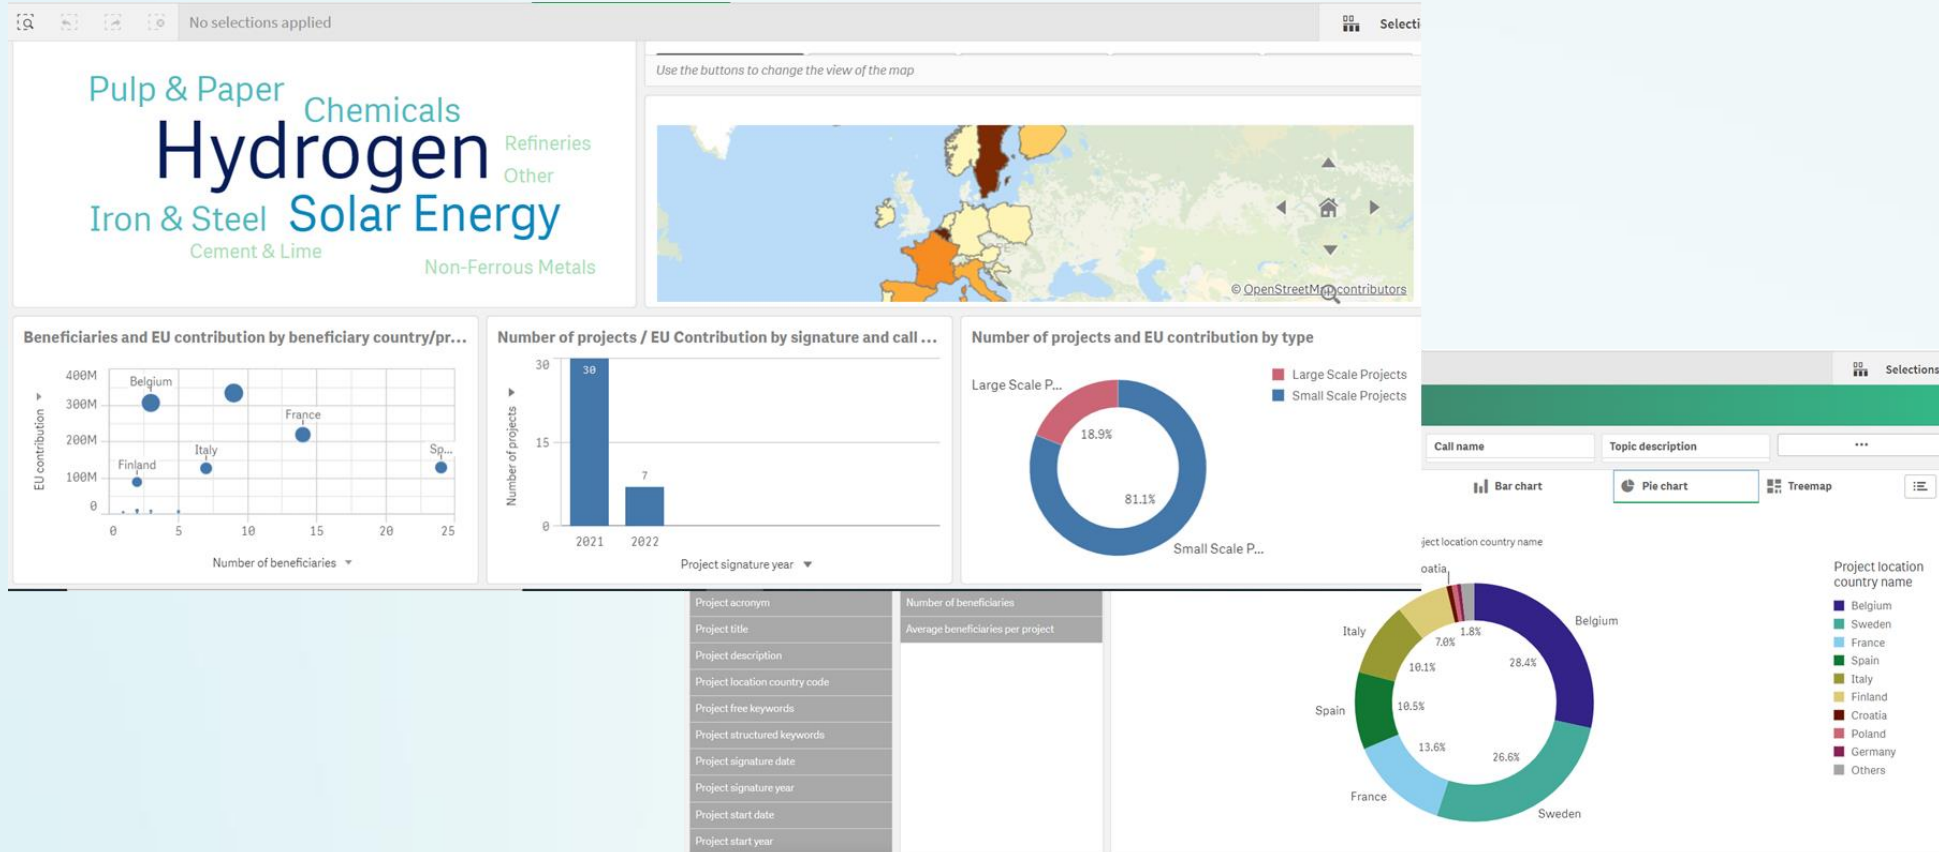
No selections applied

Selecti

Pulp & Paper
Chemicals
Hydrogen
Refineries
Other
Iron & Steel
Solar Energy
Cement & Lime
Non-Ferrous Metals

Use the buttons to change the view of the map

© OpenStreetMap contributors

Beneficiaries and EU contribution by beneficiary country/pr...

400M
300M
200M
100M
0
EU contribution
Belgium
France
Italy
Finland
Sp...
0 5 10 15 20 25
Number of beneficiaries

Number of projects / EU Contribution by signature and call ...

30
15
0
Number of projects
30
7
2021 2022
Project signature year

Number of projects and EU contribution by type

Large Scale P...
18.9%
81.1%
Small Scale P...
Large Scale Projects
Small Scale Projects

Selections

Call name
Topic description
...

Bar chart
Pie chart
Treemap

ject location country name

Project acronym
Project title
Project description
Project location country code
Project free keywords
Project structured keywords
Project signature date
Project signature year
Project start date
Project start year

Number of beneficiaries
Average beneficiaries per project

oatia
Italy
Belgium
Spain
France
Sweden
7.0%
1.8%
10.1%
28.4%
10.5%
13.6%
26.6%

Project location country name
Belgium
Sweden
France
Spain
Italy
Finland
Croatia
Poland
Germany
Others